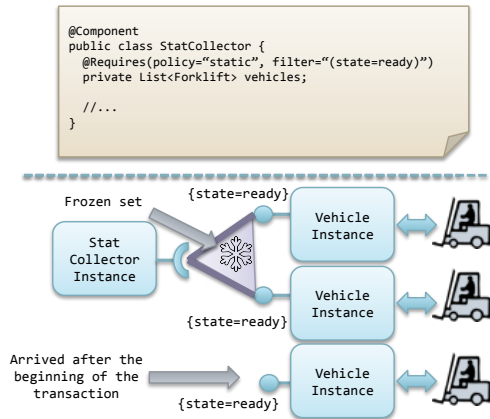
@Component
public class StatCollector {
  @Requires(policy="static", filter="(state=ready)")
  private List<Forklift> vehicles;

  //...
}

Frozen set

{state=ready}

Stat Collector Instance

Vehicle Instance

Vehicle Instance

{state=ready}

Arrived after the beginning of the transaction

Vehicle Instance

{state=ready}